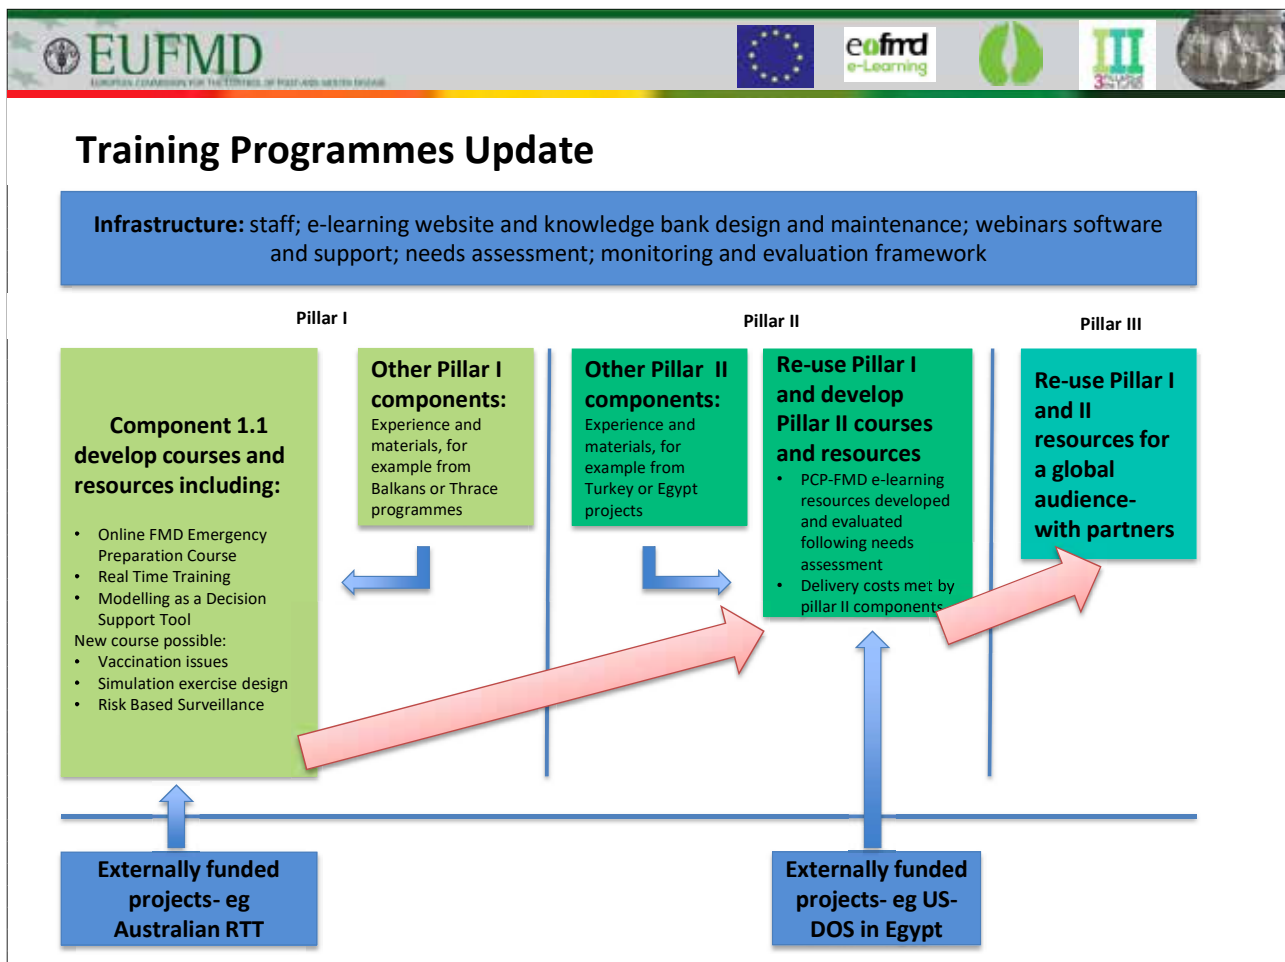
EUFMD
EUROPEAN COMMISSION FOR THE CONTROL OF FOOT-AND-MOUTH DISEASE

eufmd e-Learning

Training Programmes Update

**Infrastructure:** staff; e-learning website and knowledge bank design and maintenance; webinars software and support; needs assessment; monitoring and evaluation framework

Pillar I

Pillar II

Pillar III

Component 1.1 develop courses and resources including:

- Online FMD Emergency Preparation Course
- Real Time Training
- Modelling as a Decision Support Tool

New course possible:

- Vaccination issues
- Simulation exercise design
- Risk Based Surveillance

Other Pillar I components:
Experience and materials, for example from Balkans or Thrace programmes

Other Pillar II components:
Experience and materials, for example from Turkey or Egypt projects

Re-use Pillar I and develop Pillar II courses and resources

- PCP-FMD e-learning resources developed and evaluated following needs assessment
- Delivery costs met by pillar II components

Re-use Pillar I and II resources for a global audience- with partners

Externally funded projects- eg Australian RTT

Externally funded projects- eg US-DOS in Egypt